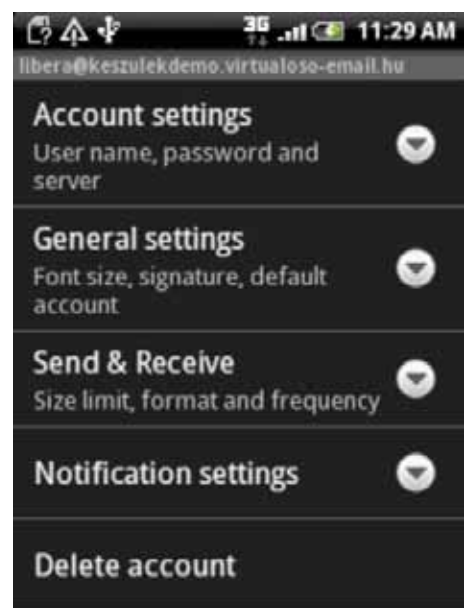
3G 11:29 AM

libera@keszulekdemo.virtualoso-email.hu

Account settings
User name, password and server

General settings
Font size, signature, default account

Send & Receive
Size limit, format and frequency

Notification settings

Delete account